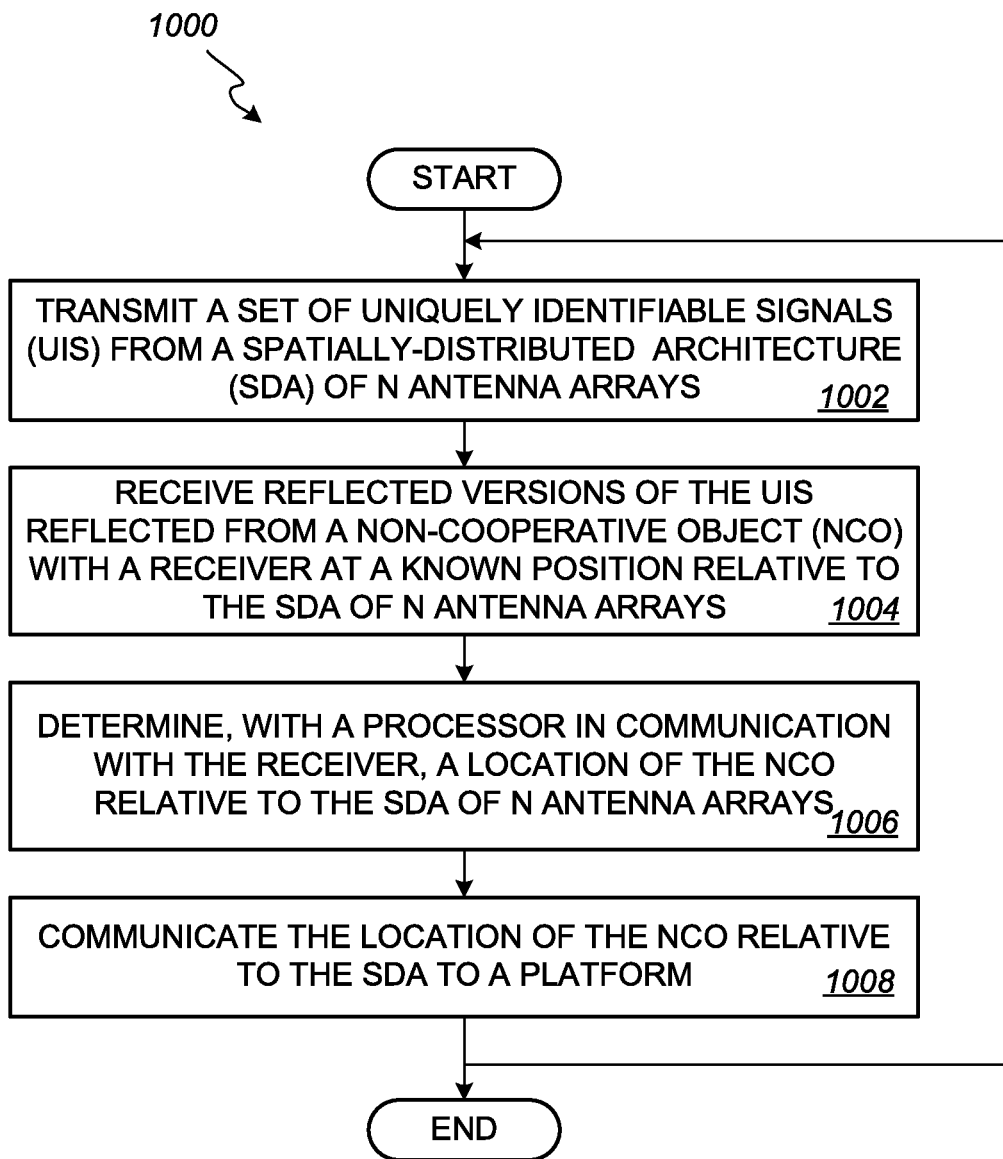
1000

START

TRANSMIT A SET OF UNIQUELY IDENTIFIABLE SIGNALS (UIS) FROM A SPATIALLY-DISTRIBUTED ARCHITECTURE (SDA) OF N ANTENNA ARRAYS 1002

RECEIVE REFLECTED VERSIONS OF THE UIS REFLECTED FROM A NON-COOPERATIVE OBJECT (NCO) WITH A RECEIVER AT A KNOWN POSITION RELATIVE TO THE SDA OF N ANTENNA ARRAYS 1004

DETERMINE, WITH A PROCESSOR IN COMMUNICATION WITH THE RECEIVER, A LOCATION OF THE NCO RELATIVE TO THE SDA OF N ANTENNA ARRAYS 1006

COMMUNICATE THE LOCATION OF THE NCO RELATIVE TO THE SDA TO A PLATFORM 1008

END